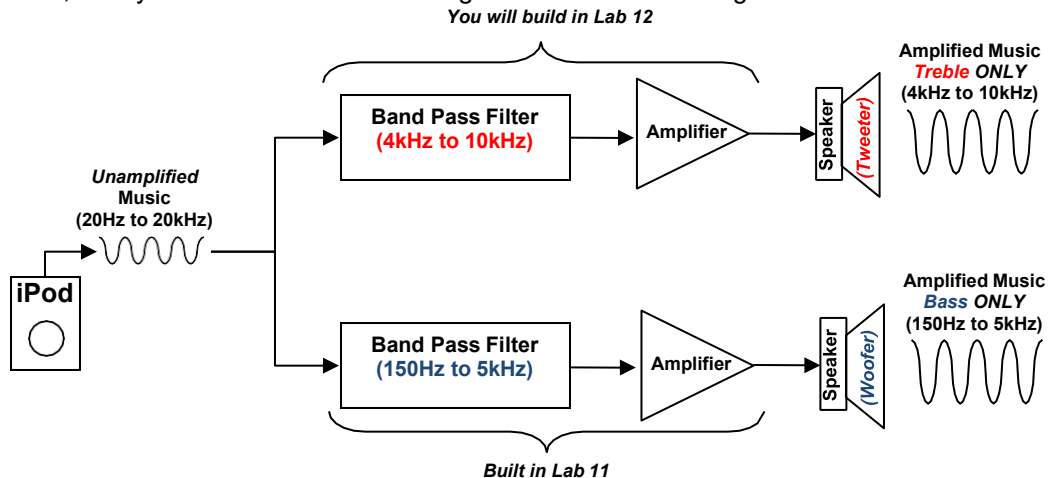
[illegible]
You will build in Lab 12

Band Pass Filter
(4kHz to 10kHz)

Amplifier

Speaker
(Tweeter)

Amplified Music
Treble ONLY
(4kHz to 10kHz)

Unamplified
Music
(20Hz to 20kHz)

iPod

Band Pass Filter
(150Hz to 5kHz)

Amplifier

Speaker
(Woofer)

Amplified Music
Bass ONLY
(150Hz to 5kHz)

Built in Lab 11